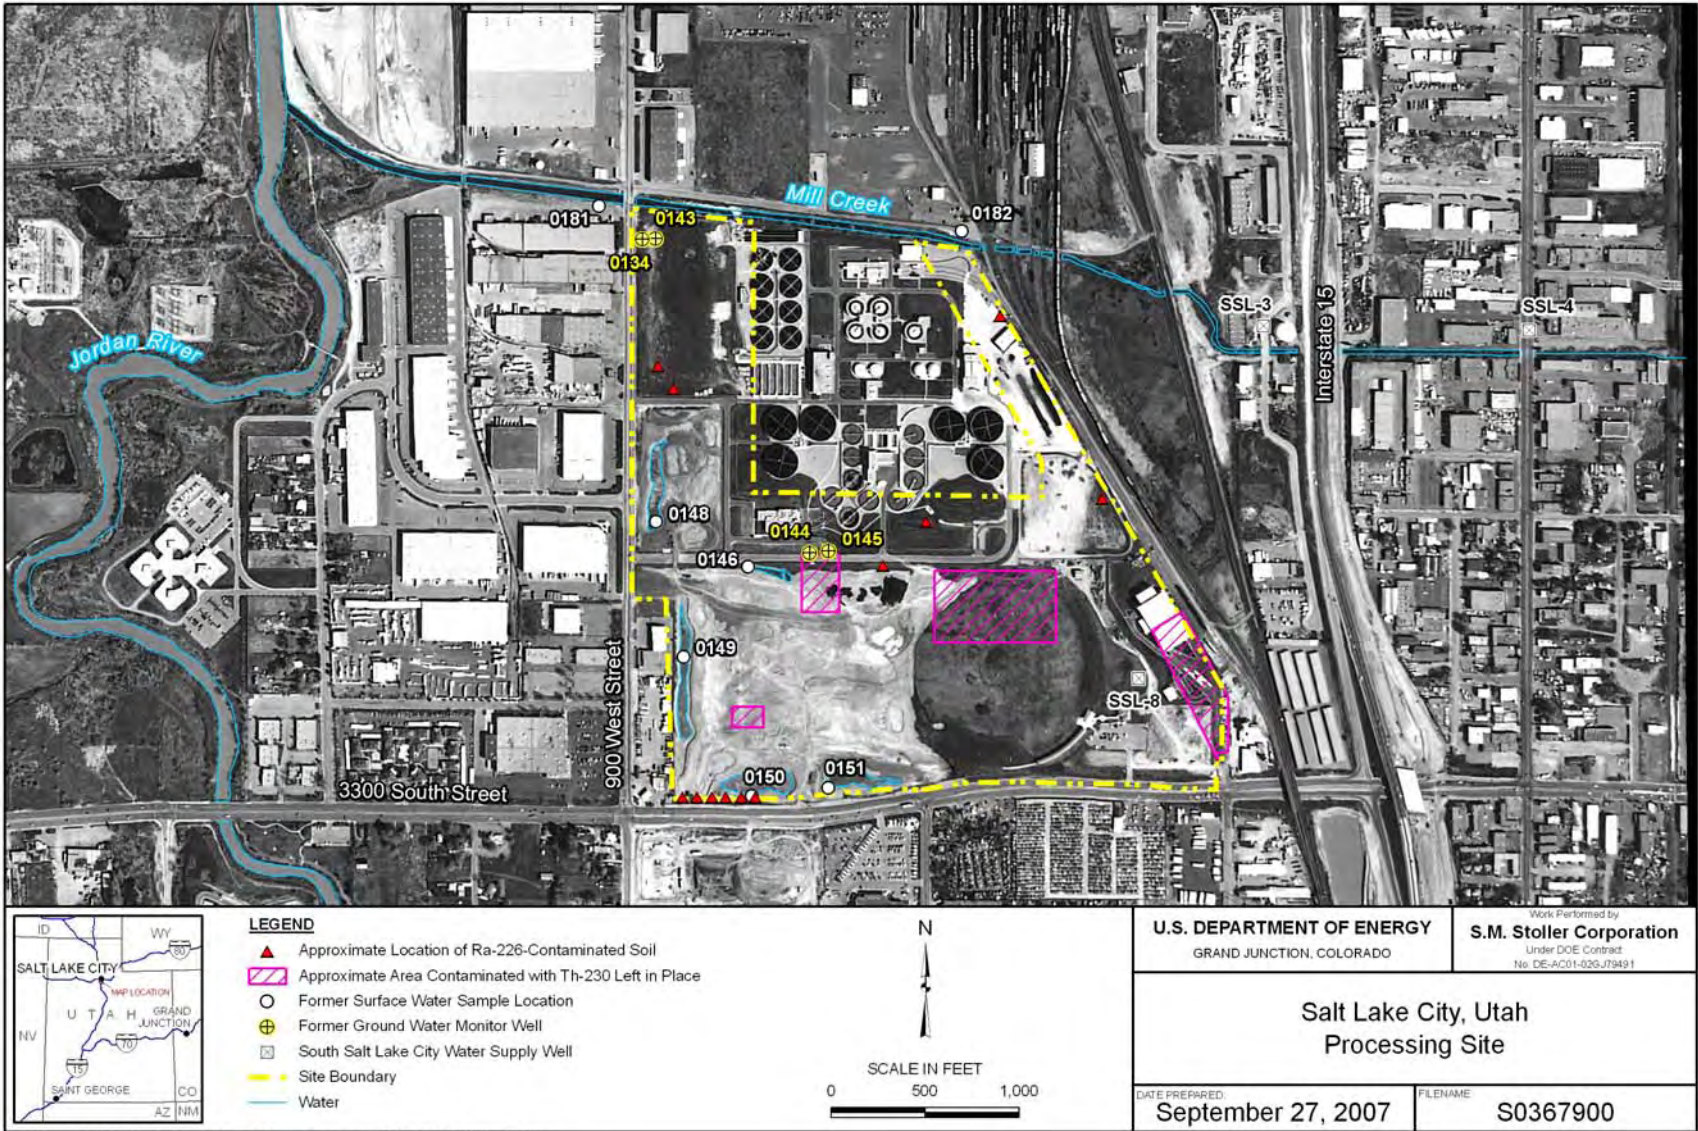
Mill Creek
0181
0143
0182
0134
Jordan River
SSL-3
SSL-4
Interstate 15
0148
0144
0145
0146
0149
SSL-8
900 West Street
3300 South Street
0150
0151

ID
WY
80
SALT LAKE CITY
MAP LOCATION
U T A H
GRAND JUNCTION
NV
70
15
SAINT GEORGE
CO
AZ
NM

LEGEND
Approximate Location of Ra-226-Contaminated Soil
Approximate Area Contaminated with Th-230 Left in Place
Former Surface Water Sample Location
Former Ground Water Monitor Well
South Salt Lake City Water Supply Well
Site Boundary
Water

N

SCALE IN FEET
0 500 1,000

U.S. DEPARTMENT OF ENERGY
GRAND JUNCTION, COLORADO

Work Performed by
S.M. Stoller Corporation
Under DOE Contract
No. DE-AC01-02GJ79491

Salt Lake City, Utah
Processing Site

DATE PREPARED:
September 27, 2007

FILENAME:
S0367900